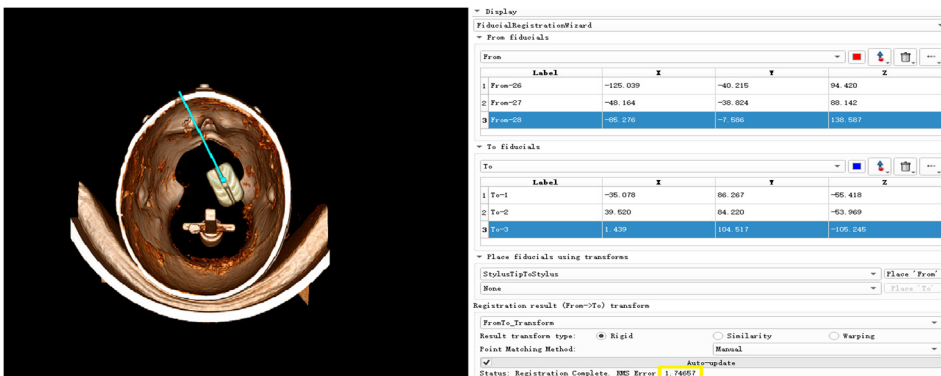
▼ Display

FiducialRegistrationWizard

▼ From fiducials

From

| | Label | X | Y | Z |
|---|---|---|---|---|
| 1 | From-26 | -125.039 | -40.215 | 94.420 |
| 2 | From-27 | -48.164 | -38.824 | 88.142 |
| 3 | From-28 | -85.276 | -7.586 | 138.587 |

▼ To fiducials

To

| | Label | X | Y | Z |
|---|---|---|---|---|
| 1 | To-1 | -35.078 | 86.267 | -55.418 |
| 2 | To-2 | 39.520 | 84.220 | -53.969 |
| 3 | To-3 | 1.439 | 104.517 | -105.245 |

▼ Place fiducials using transforms

StylusTipToStylus

Place 'From'

None

Place 'To'

Registration result (From->To) transform

FromTo_Transform

Result transform type: Rigid Similarity Warping

Point Matching Method: Manual

Auto-update

Status: Registration Complete. RMS Error: 1.74657